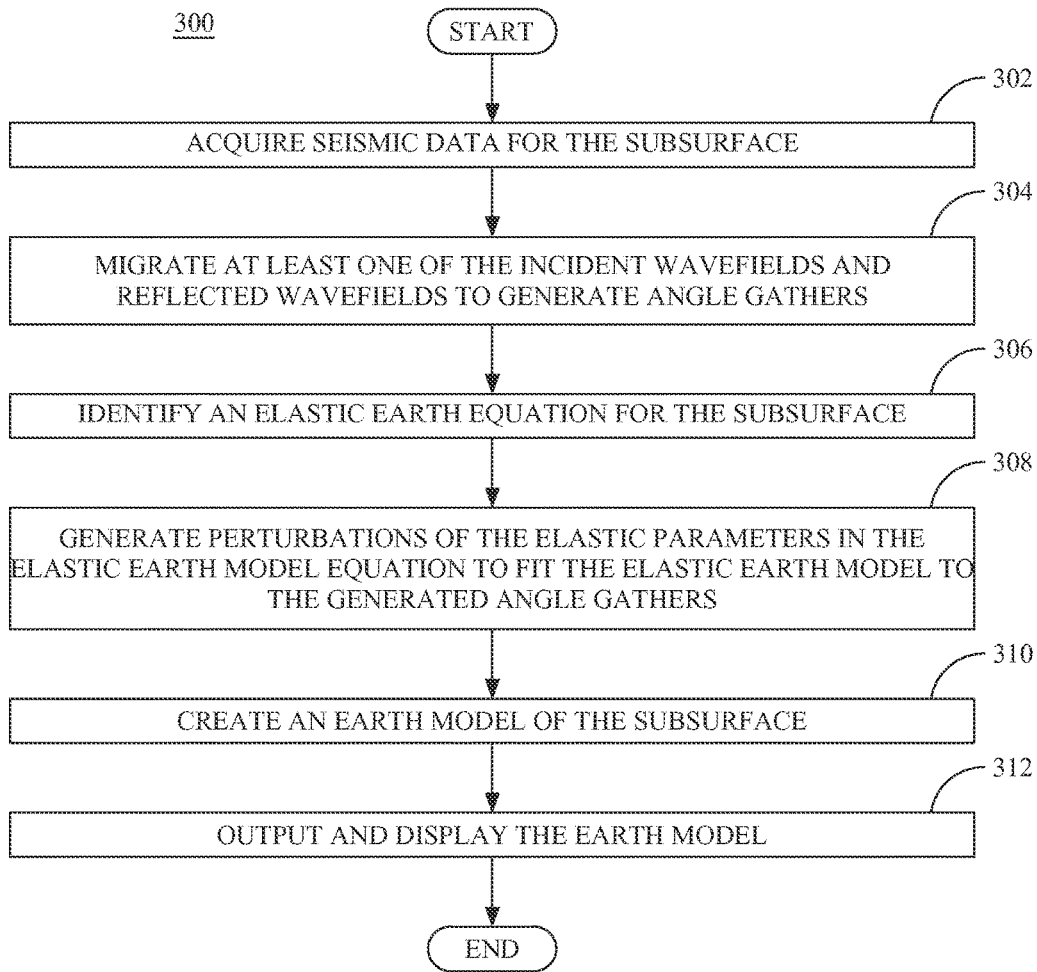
300

START

302

ACQUIRE SEISMIC DATA FOR THE SUBSURFACE

304

MIGRATE AT LEAST ONE OF THE INCIDENT WAVEFIELDS AND REFLECTED WAVEFIELDS TO GENERATE ANGLE GATHERS

306

IDENTIFY AN ELASTIC EARTH EQUATION FOR THE SUBSURFACE

308

GENERATE PERTURBATIONS OF THE ELASTIC PARAMETERS IN THE ELASTIC EARTH MODEL EQUATION TO FIT THE ELASTIC EARTH MODEL TO THE GENERATED ANGLE GATHERS

310

CREATE AN EARTH MODEL OF THE SUBSURFACE

312

OUTPUT AND DISPLAY THE EARTH MODEL

END